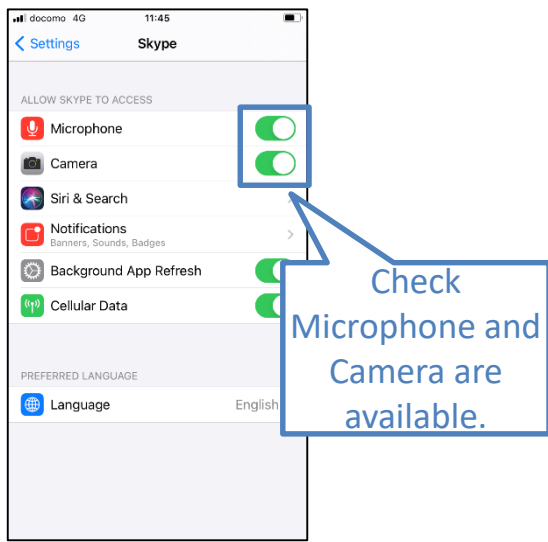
docomo 4G
11:45

Settings
Skype

ALLOW SKYPE TO ACCESS
Microphone
Camera
Siri & Search
Notifications
Banners, Sounds, Badges
Background App Refresh
Cellular Data

PREFERRED LANGUAGE
Language
English

Check Microphone and Camera are available.